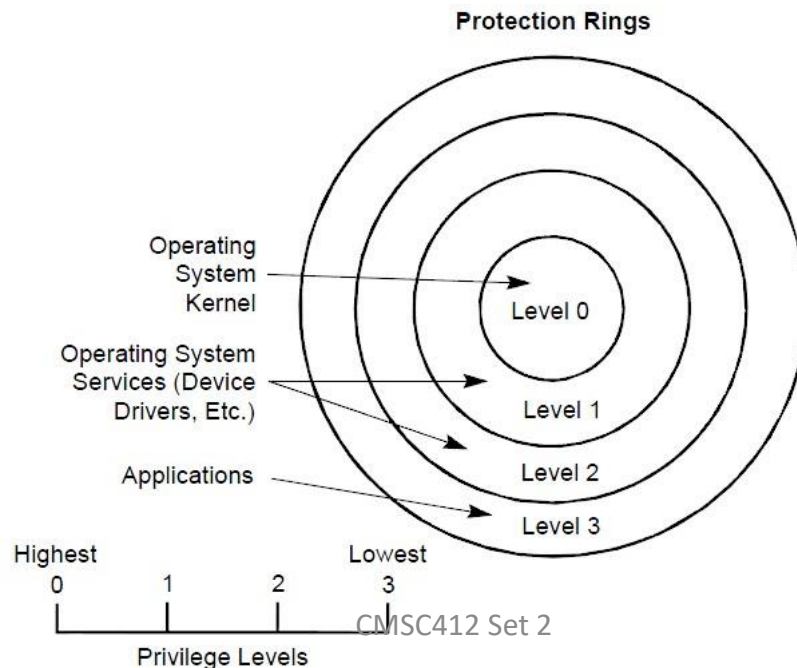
Protection Rings

Operating System Kernel

Operating System Services (Device Drivers, Etc.)

Applications

Level 0

Level 1

Level 2

Level 3

Highest

Lowest

0

1

2

3

Privilege Levels

CMSC412 Set 2